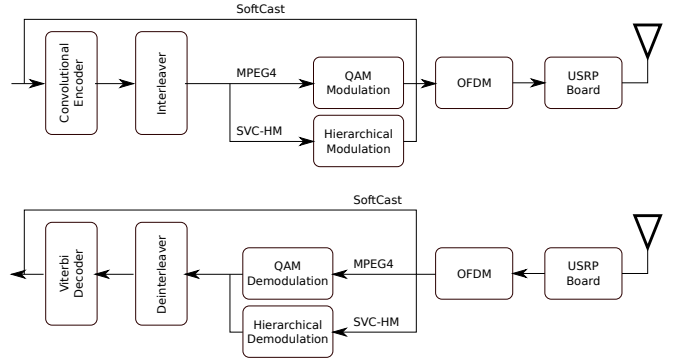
SoftCast

Convolutional Encoder

Interleaver

MPEG4

SVC-HM

QAM Modulation

Hierarchical Modulation

OFDM

USRP Board

SoftCast

Viterbi Decoder

Deinterleaver

QAM Demodulation

Hierarchical Demodulation

MPEG4

SVC-HM

OFDM

USRP Board